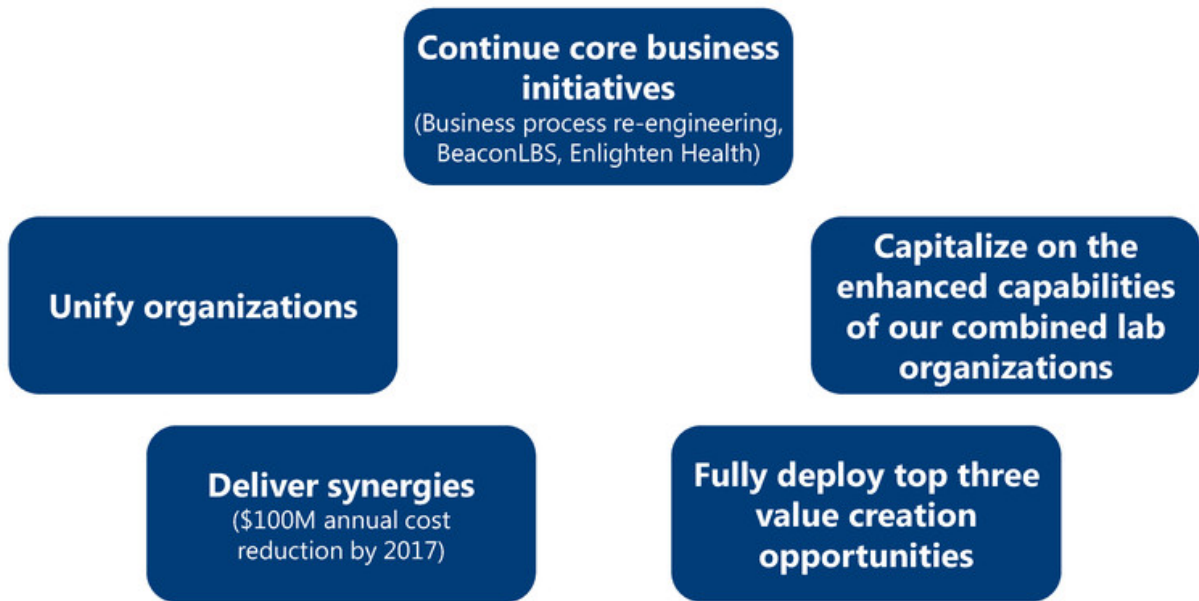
Continue core business initiatives
(Business process re-engineering, BeaconLBS, Enlighten Health)

Unify organizations

Capitalize on the enhanced capabilities of our combined lab organizations

Deliver synergies
($100M annual cost reduction by 2017)

Fully deploy top three value creation opportunities